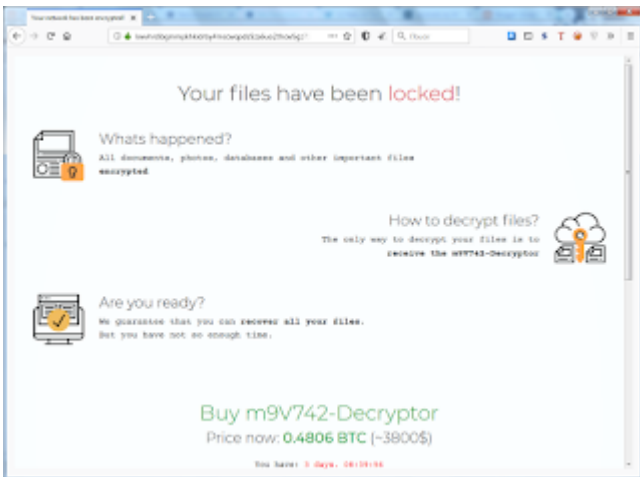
Your network has been encrypted! ×

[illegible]

Поиск

Your files have been locked!

Whats happened?
All documents, photos, databases and other important files **encrypted**

How to decrypt files?
The only way to decrypt your files is to **receive the m9V742-Decryptor**

Are you ready?
We guarantee that you can **recover all your files.**
But you have not so enough time.

Buy m9V742-Decryptor
Price now: **0.4806 BTC** (~3800$)

You have: 3 days, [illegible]